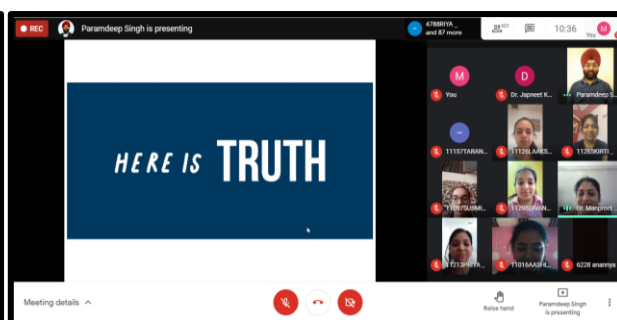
REC

Paramdeep Singh is presenting

4788RIYA and 87 more

101

10:36

You

HERE IS TRUTH

M

You

D

Dr. Japneet K...

Paramdeep S...

11157TARAN...

11126LAKS...

11259KIRTI...

11197SUMI...

11298DIVAN...

Dr. Manpreet...

11213PRIYA...

11016AASH...

6228 anannya

Meeting details

Raise hand

Paramdeep Singh is presenting